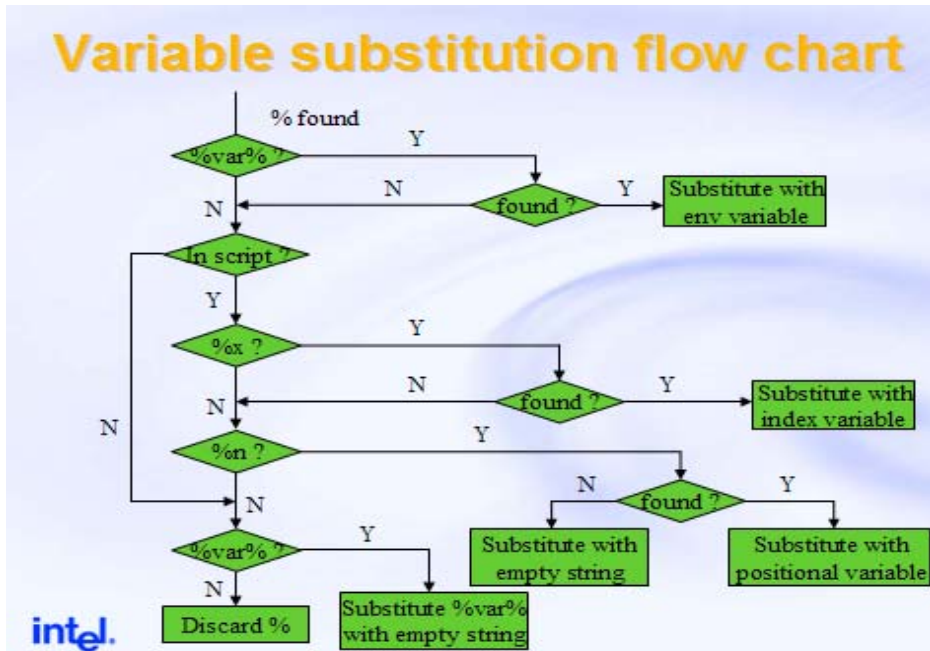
Variable substitution flow chart

% found

%var% ?

Y

N

found ?

Y

Substitute with env variable

N

In script ?

Y

%x ?

Y

N

found ?

Y

Substitute with index variable

N

N

%n ?

Y

N

N

found ?

Y

Substitute with empty string

Substitute with positional variable

%var% ?

Y

N

Discard %

Substitute %var% with empty string

intel.